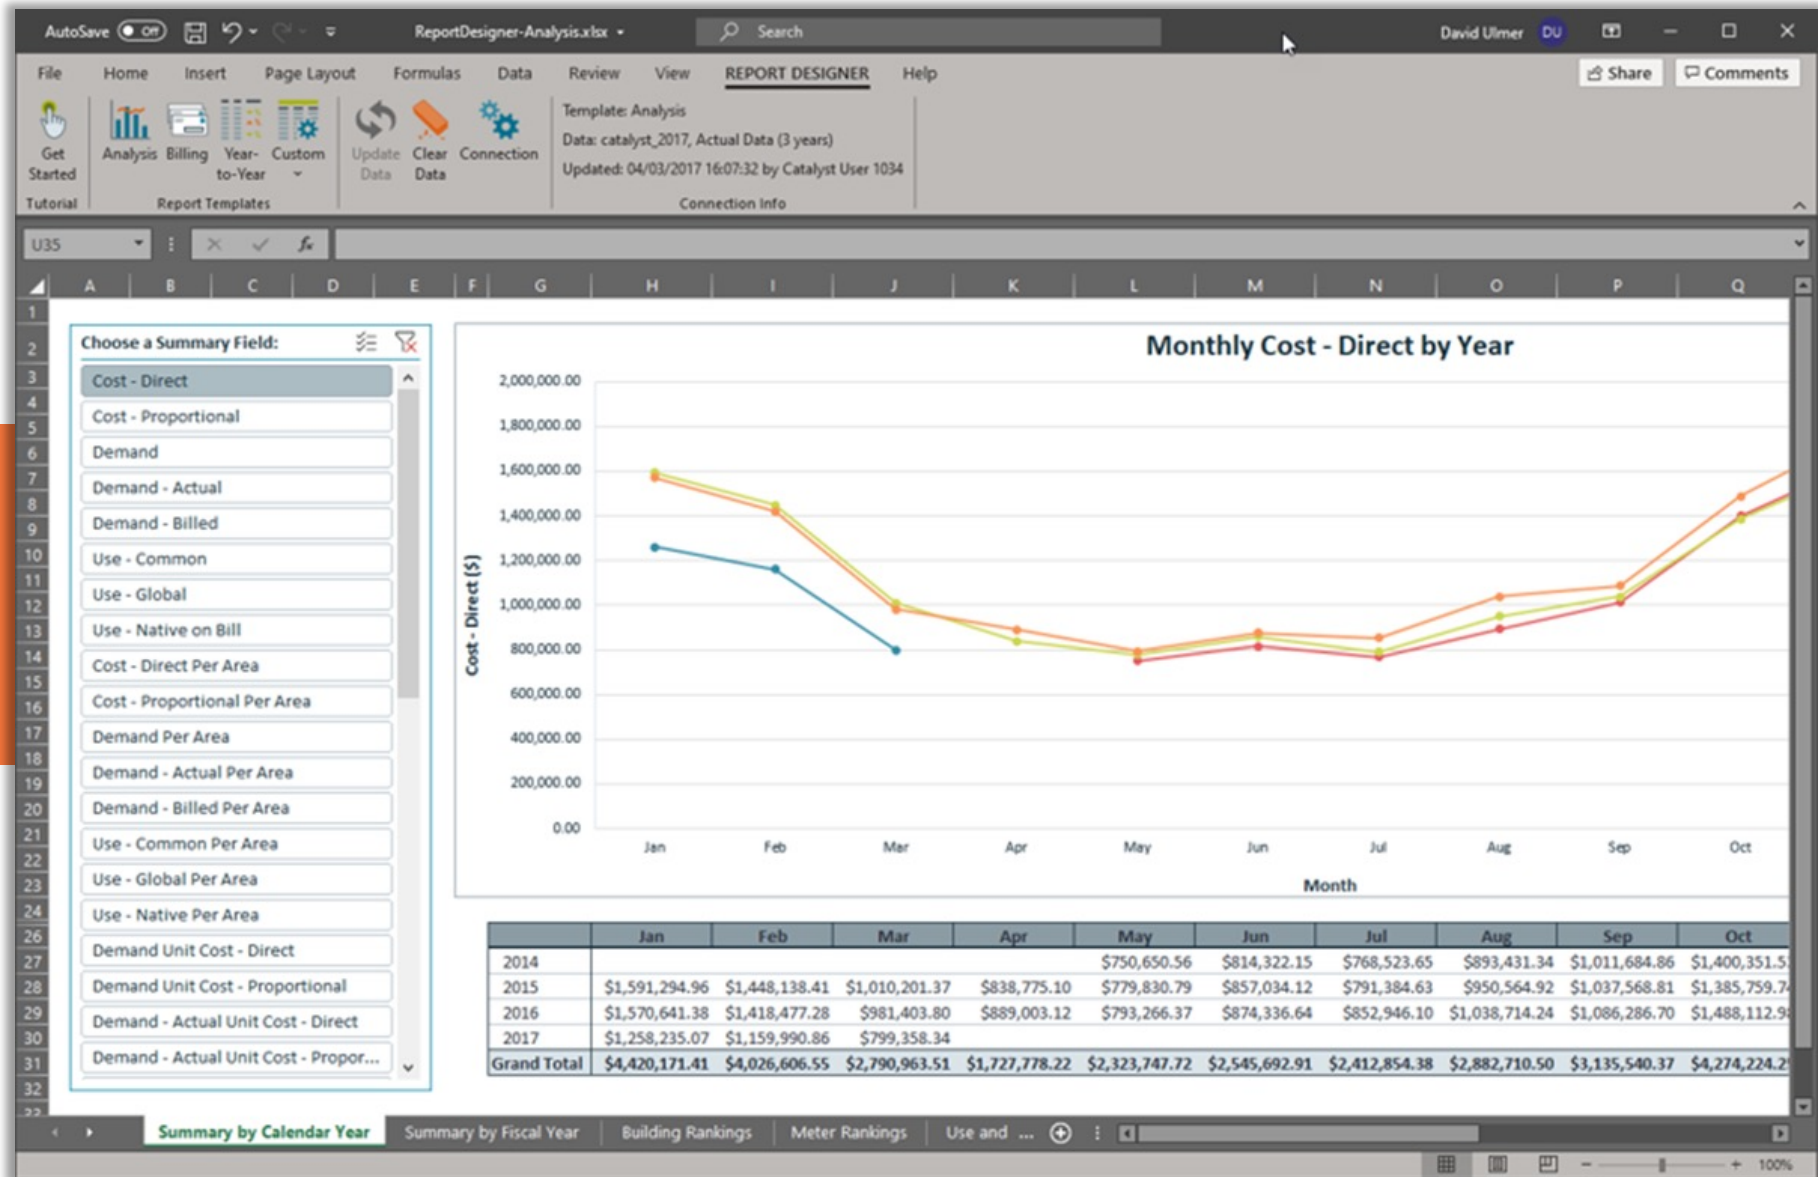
AutoSave Off ReportDesigner-Analysis.xlsx Search David Ulmer DU

File Home Insert Page Layout Formulas Data Review View REPORT DESIGNER Help Share Comments

Get Started
Tutorial
Analysis Billing Year-to-Year Custom
Report Templates
Update Data Clear Data Connection
Template: Analysis
Data: catalyst_2017, Actual Data (3 years)
Updated: 04/03/2017 16:07:32 by Catalyst User 1034
Connection Info

U35

A B C D E F G H I J K L M N O P Q

Choose a Summary Field:
Cost - Direct
Cost - Proportional
Demand
Demand - Actual
Demand - Billed
Use - Common
Use - Global
Use - Native on Bill
Cost - Direct Per Area
Cost - Proportional Per Area
Demand Per Area
Demand - Actual Per Area
Demand - Billed Per Area
Use - Common Per Area
Use - Global Per Area
Use - Native Per Area
Demand Unit Cost - Direct
Demand Unit Cost - Proportional
Demand - Actual Unit Cost - Direct
Demand - Actual Unit Cost - Propor...

Monthly Cost - Direct by Year
2,000,000.00
1,800,000.00
1,600,000.00
1,400,000.00
1,200,000.00
1,000,000.00
800,000.00
600,000.00
400,000.00
200,000.00
0.00
Cost - Direct ($)
Jan Feb Mar Apr May Jun Jul Aug Sep Oct
Month

| | Jan | Feb | Mar | Apr | May | Jun | Jul | Aug | Sep | Oct |
|---|---|---|---|---|---|---|---|---|---|---|
| 2014 | | | | | $750,650.56 | $814,322.15 | $768,523.65 | $893,431.34 | $1,011,684.86 | $1,400,351.5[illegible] |
| 2015 | $1,591,294.96 | $1,448,138.41 | $1,010,201.37 | $838,775.10 | $779,830.79 | $857,034.12 | $791,384.63 | $950,564.92 | $1,037,568.81 | $1,385,759.7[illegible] |
| 2016 | $1,570,641.38 | $1,418,477.28 | $981,403.80 | $889,003.12 | $793,266.37 | $874,336.64 | $852,946.10 | $1,038,714.24 | $1,086,286.70 | $1,488,112.9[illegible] |
| 2017 | $1,258,235.07 | $1,159,990.86 | $799,358.34 | | | | | | | |
| Grand Total | $4,420,171.41 | $4,026,606.55 | $2,790,963.51 | $1,727,778.22 | $2,323,747.72 | $2,545,692.91 | $2,412,854.38 | $2,882,710.50 | $3,135,540.37 | $4,274,224.2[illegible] |

Summary by Calendar Year | Summary by Fiscal Year | Building Rankings | Meter Rankings | Use and ...

100%